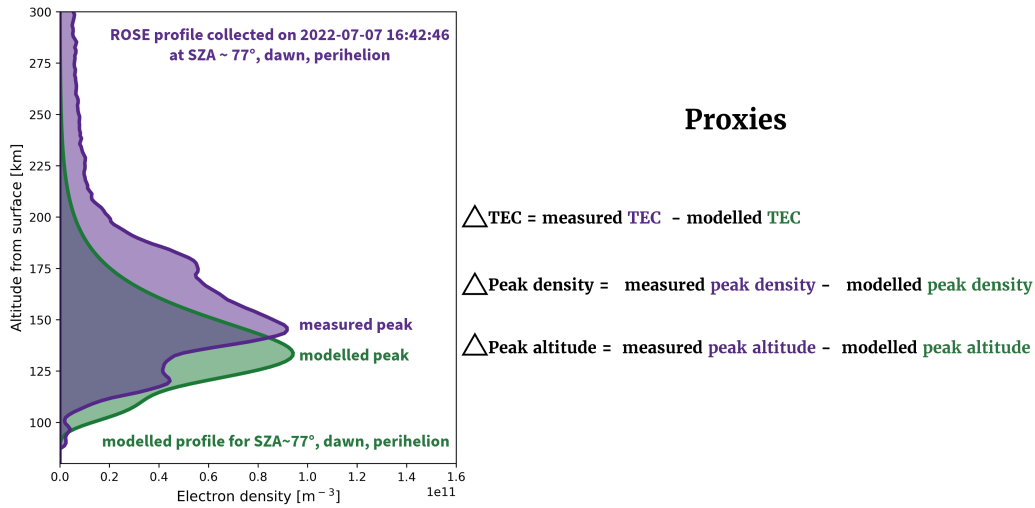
ROSE profile collected on 2022-07-07 16:42:46
at SZA ~ 77°, dawn, perihelion

300
275
250
225
200
175
150
125
100

Altitude from surface [km]

measured peak
modelled peak
modelled profile for SZA~77°, dawn, perihelion

0.0 0.2 0.4 0.6 0.8 1.0 1.2 1.4 1.6
1e11
Electron density [$m^{-3}$]

Proxies

$\triangle$TEC = measured TEC – modelled TEC

$\triangle$Peak density = measured peak density – modelled peak density

$\triangle$Peak altitude = measured peak altitude – modelled peak altitude